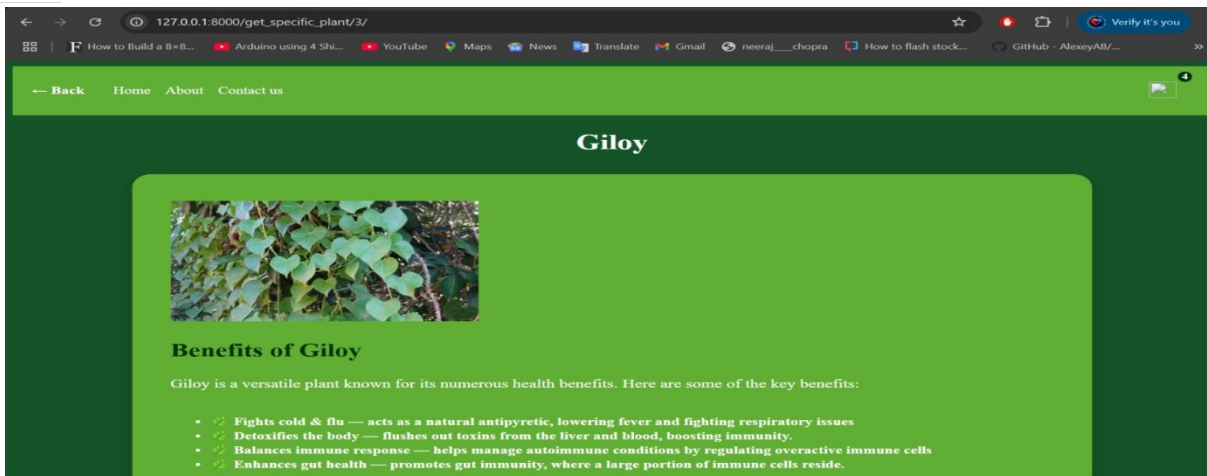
127.0.0.1:8000/get_specific_plant/3/

Verify it's you

How to Build a 8×8... Arduino using 4 Shi... YouTube Maps News Translate Gmail neeraj___chopra How to flash stock... GitHub - AlexeyAB/...

← Back Home About Contact us

4

Giloy

Benefits of Giloy

Giloy is a versatile plant known for its numerous health benefits. Here are some of the key benefits:

- Fights cold & flu — acts as a natural antipyretic, lowering fever and fighting respiratory issues
- Detoxifies the body — flushes out toxins from the liver and blood, boosting immunity.
- Balances immune response — helps manage autoimmune conditions by regulating overactive immune cells
- Enhances gut health — promotes gut immunity, where a large portion of immune cells reside.